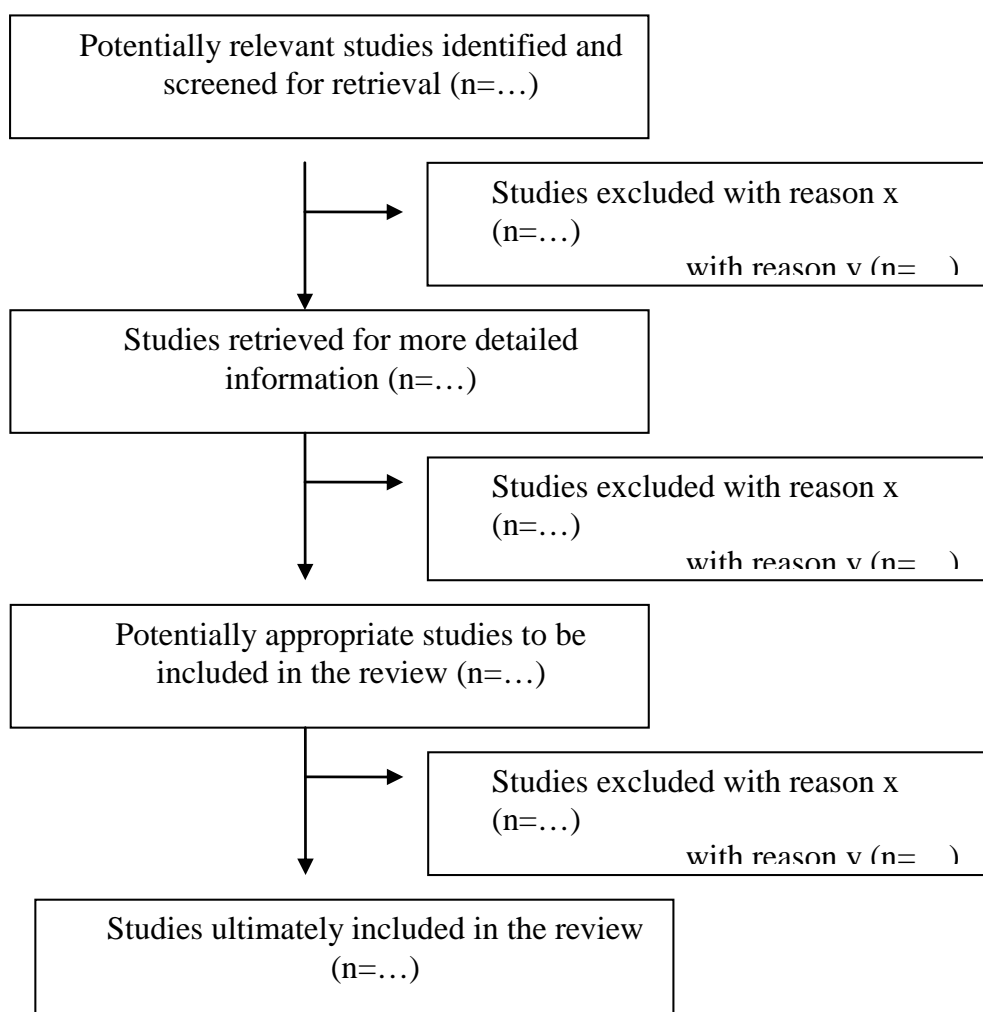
Potentially relevant studies identified and screened for retrieval (n=…)

Studies excluded with reason x (n=…)
with reason y (n= )

Studies retrieved for more detailed information (n=…)

Studies excluded with reason x (n=…)
with reason y (n= )

Potentially appropriate studies to be included in the review (n=…)

Studies excluded with reason x (n=…)
with reason y (n= )

Studies ultimately included in the review (n=…)